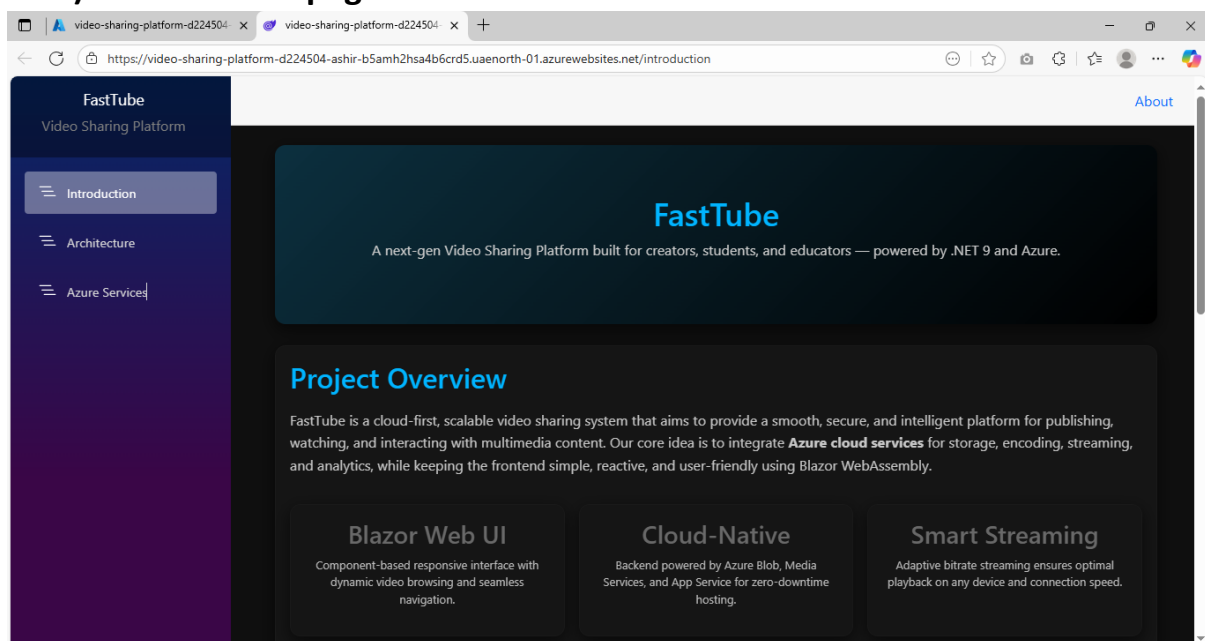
video-sharing-platform-d224504 ×
video-sharing-platform-d224504 ×
+

https://video-sharing-platform-d224504-ashir-b5amh2hsa4b6crd5.uaenorth-01.azurewebsites.net/introduction

FastTube
Video Sharing Platform

Introduction

Architecture

Azure Services

About

FastTube

A next-gen Video Sharing Platform built for creators, students, and educators — powered by .NET 9 and Azure.

Project Overview

FastTube is a cloud-first, scalable video sharing system that aims to provide a smooth, secure, and intelligent platform for publishing, watching, and interacting with multimedia content. Our core idea is to integrate **Azure cloud services** for storage, encoding, streaming, and analytics, while keeping the frontend simple, reactive, and user-friendly using Blazor WebAssembly.

Blazor Web UI

Component-based responsive interface with dynamic video browsing and seamless navigation.

Cloud-Native

Backend powered by Azure Blob, Media Services, and App Service for zero-downtime hosting.

Smart Streaming

Adaptive bitrate streaming ensures optimal playback on any device and connection speed.